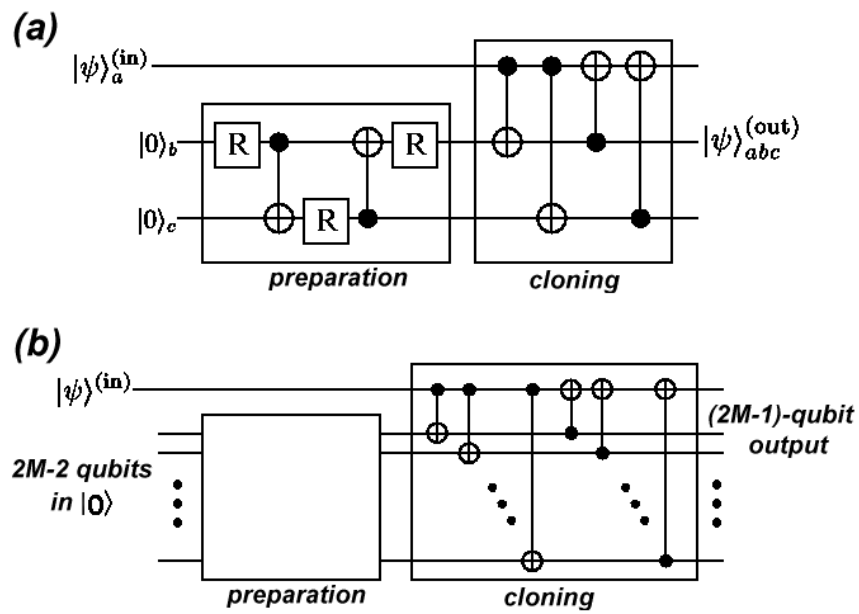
(a)

$|\psi\rangle_a^{(\text{in})}$

$|0\rangle_b$

$|0\rangle_c$

R

R

R

$|\psi\rangle_{abc}^{(\text{out})}$

preparation

cloning

(b)

$|\psi\rangle^{(\text{in})}$

2M-2 qubits in $|0\rangle$

(2M-1)-qubit output

preparation

cloning